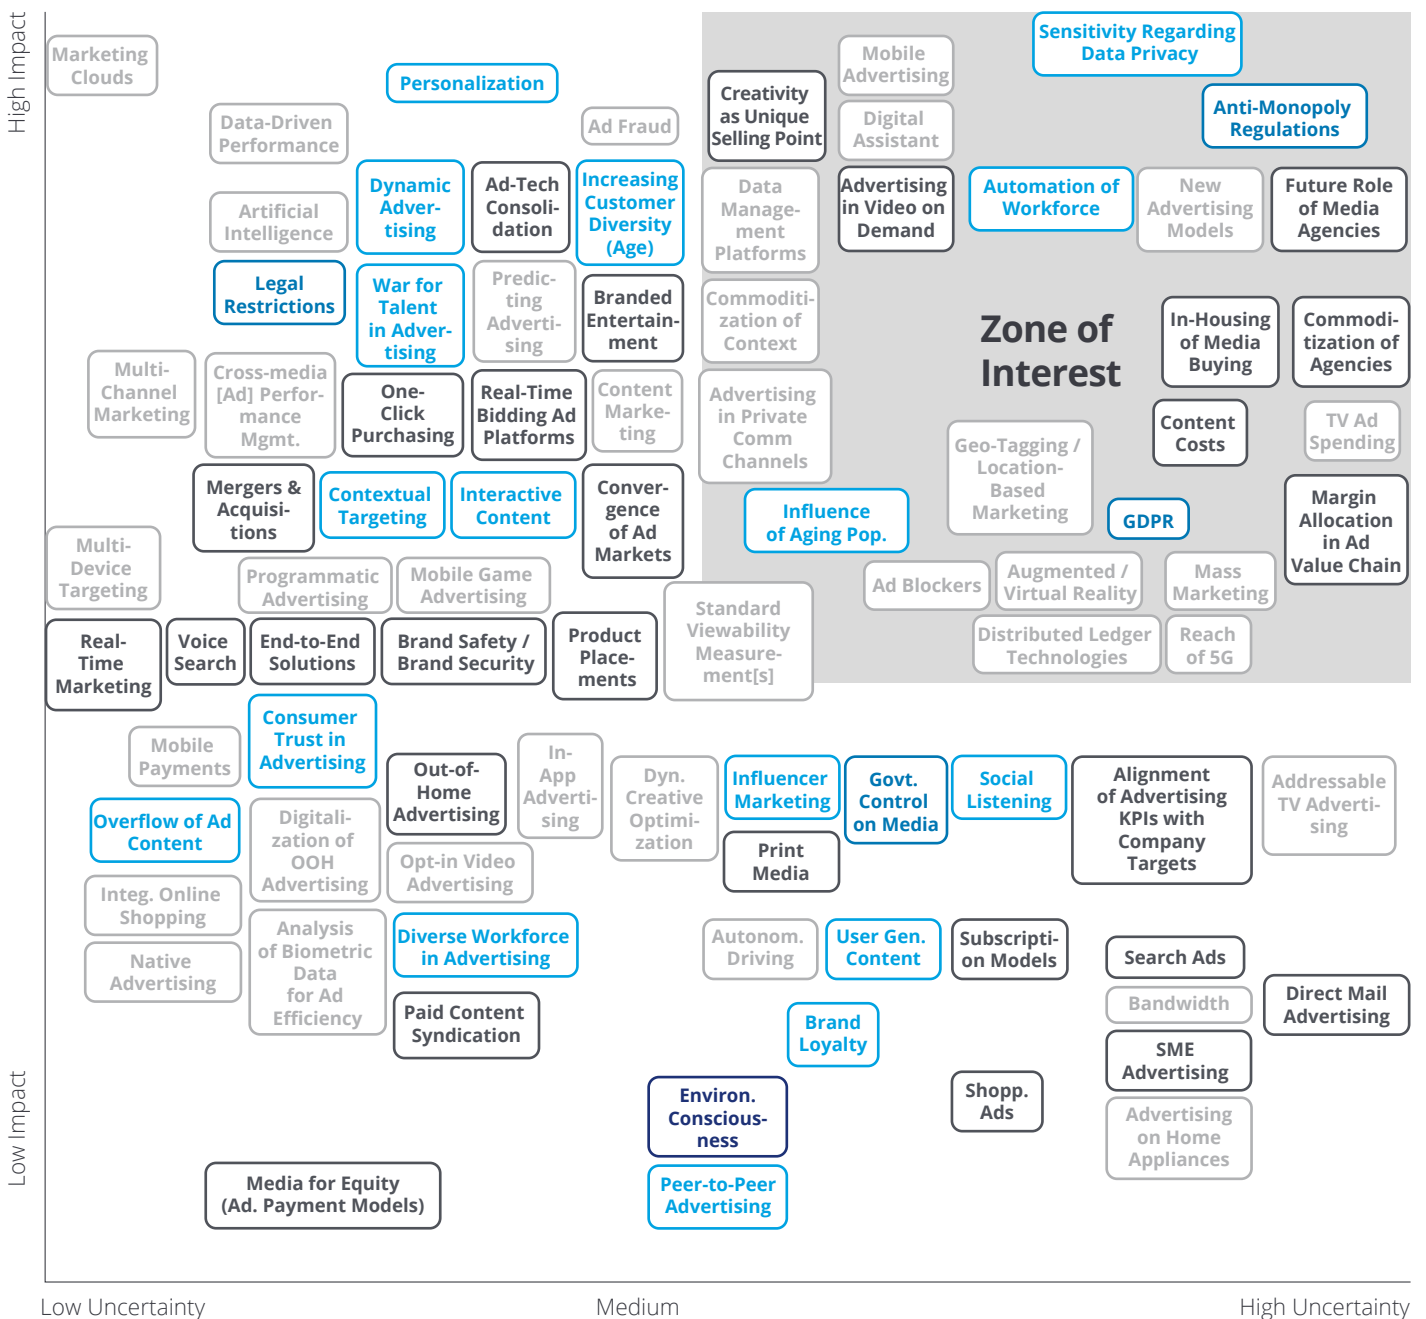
High Impact

Marketing Clouds

Personalization

Mobile Advertising

Sensitivity Regarding Data Privacy

Creativity as Unique Selling Point

Ad Fraud

Digital Assistant

Anti-Monopoly Regulations

Data-Driven Performance

Artificial Intelligence

Dynamic Advertising

Ad-Tech Consolidation

Increasing Customer Diversity (Age)

Data Management Platforms

Advertising in Video on Demand

Automation of Workforce

New Advertising Models

Future Role of Media Agencies

Legal Restrictions

War for Talent in Advertising

Predicting Advertising

Branded Entertainment

Commoditization of Context

Zone of Interest

In-Housing of Media Buying

Commoditization of Agencies

Multi-Channel Marketing

Cross-media [Ad] Performance Mgmt.

One-Click Purchasing

Real-Time Bidding Ad Platforms

Content Marketing

Advertising in Private Comm Channels

Content Costs

TV Ad Spending

Geo-Tagging / Location-Based Marketing

Mergers & Acquisitions

Contextual Targeting

Interactive Content

Convergence of Ad Markets

Influence of Aging Pop.

GDPR

Margin Allocation in Ad Value Chain

Multi-Device Targeting

Programmatic Advertising

Mobile Game Advertising

Ad Blockers

Augmented / Virtual Reality

Mass Marketing

Standard Viewability Measurement[s]

Distributed Ledger Technologies

Reach of 5G

Real-Time Marketing

Voice Search

End-to-End Solutions

Brand Safety / Brand Security

Product Placements

Mobile Payments

Consumer Trust in Advertising

Out-of-Home Advertising

In-App Advertising

Dyn. Creative Optimization

Influencer Marketing

Govt. Control on Media

Social Listening

Alignment of Advertising KPIs with Company Targets

Addressable TV Advertising

Overflow of Ad Content

Digitalization of OOH Advertising

Opt-in Video Advertising

Print Media

Integ. Online Shopping

Native Advertising

Analysis of Biometric Data for Ad Efficiency

Diverse Workforce in Advertising

Autonom. Driving

User Gen. Content

Subscription Models

Search Ads

Bandwidth

Direct Mail Advertising

Paid Content Syndication

Brand Loyalty

SME Advertising

Environ. Consciousness

Shopp. Ads

Advertising on Home Appliances

Low Impact

Media for Equity (Ad. Payment Models)

Peer-to-Peer Advertising

Low Uncertainty

Medium

High Uncertainty